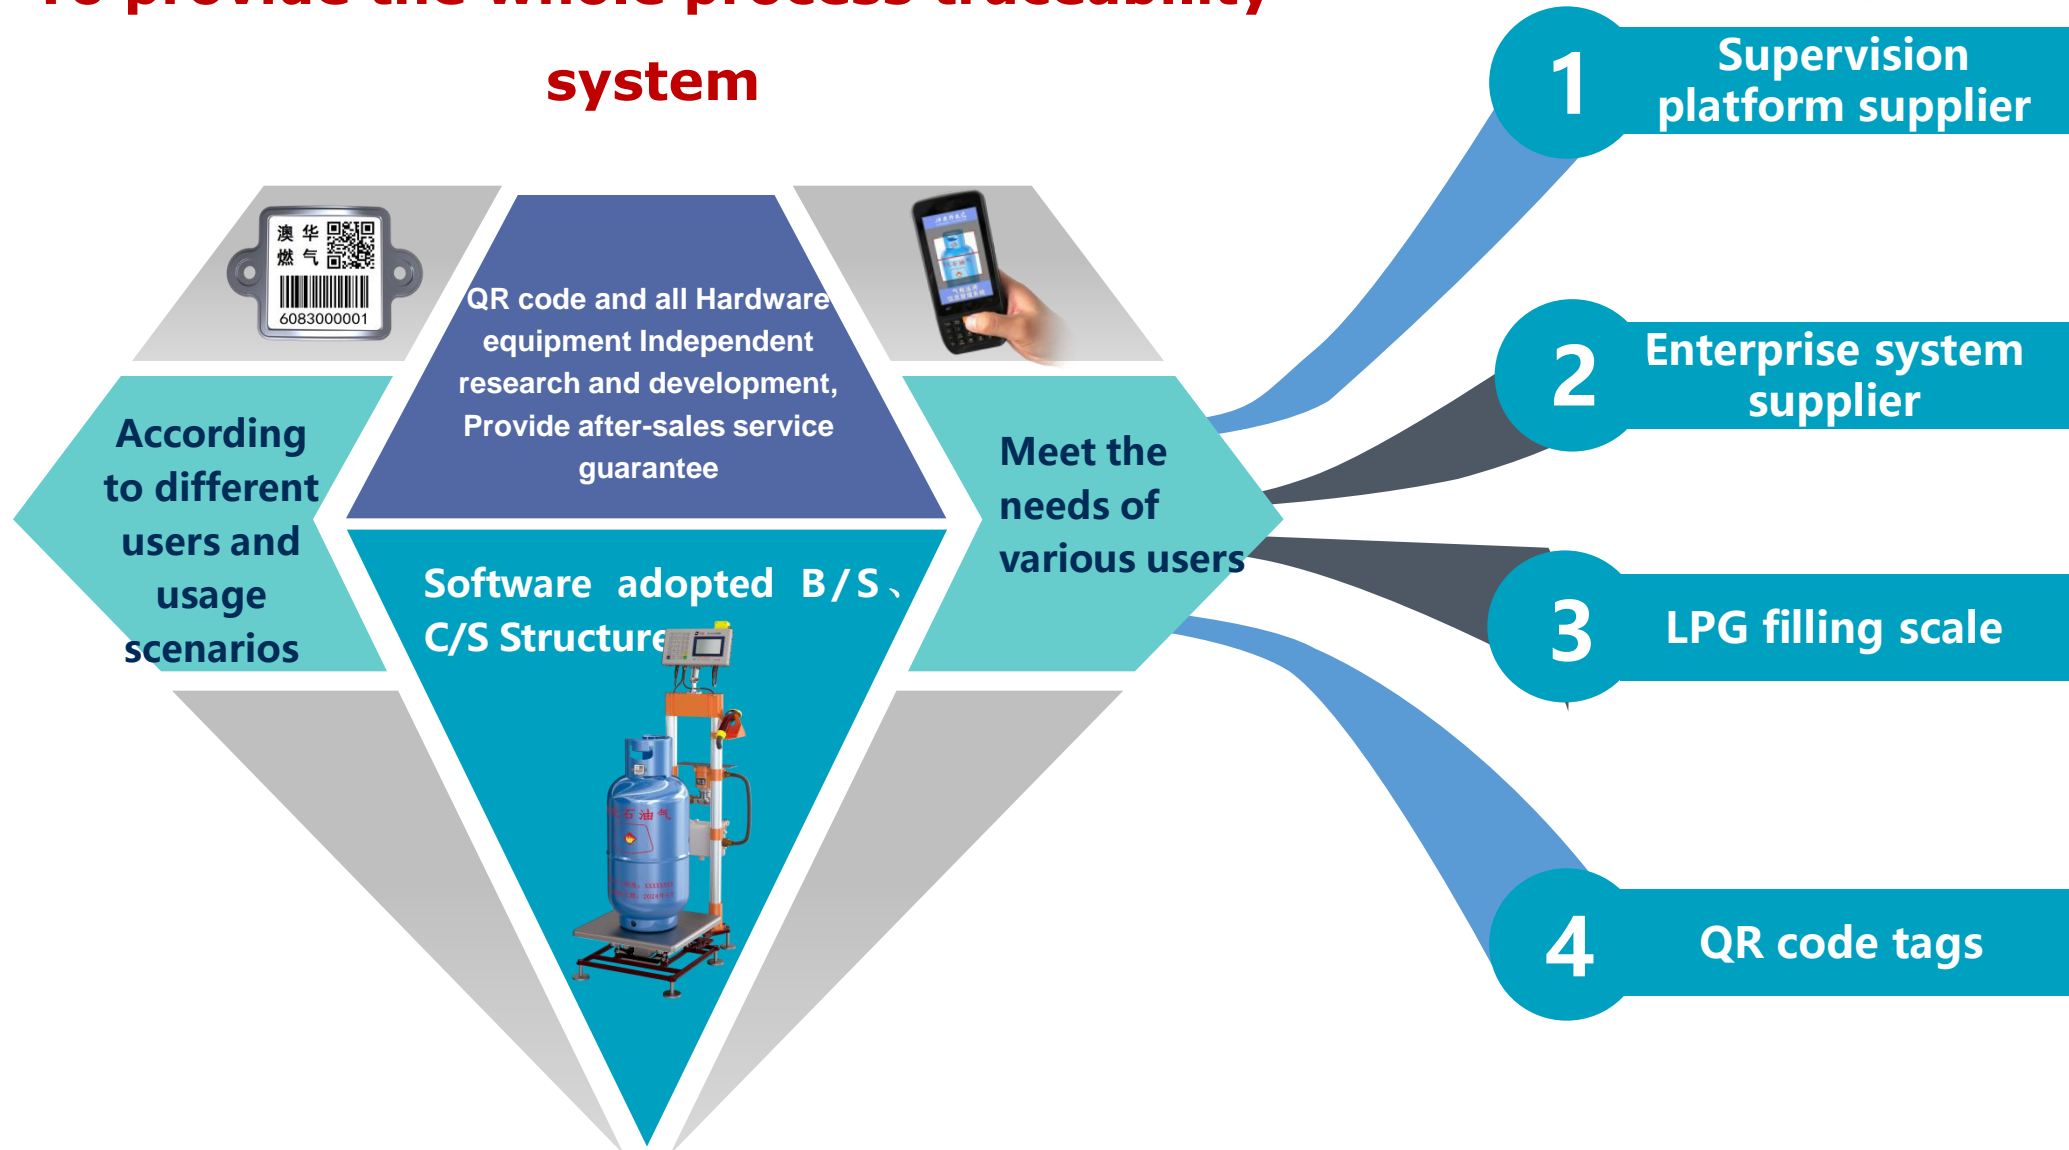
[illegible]

system

澳 华
燃 气
6083000001

QR code and all Hardware equipment Independent research and development, Provide after-sales service guarantee

According to different users and usage scenarios

Meet the needs of various users

Software adopted B/S、C/S Structure

1 Supervision platform supplier

2 Enterprise system supplier

3 LPG filling scale

4 QR code tags